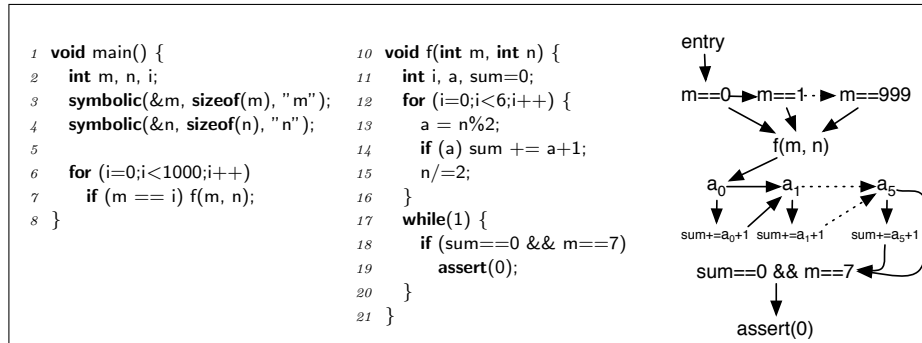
1 void main() {
2 int m, n, i;
3 symbolic(&m, sizeof(m), "m");
4 symbolic(&n, sizeof(n), "n");
5
6 for (i=0;i<1000;i++)
7 if (m == i) f(m, n);
8 }

10 void f(int m, int n) {
11 int i, a, sum=0;
12 for (i=0;i<6;i++) {
13 a = n%2;
14 if (a) sum += a+1;
15 n/=2;
16 }
17 while(1) {
18 if (sum==0 && m==7)
19 assert(0);
20 }
21 }

entry
m==0
m==1
m==999
f(m, n)
$a_0$
$a_1$
$a_5$
sum+=$a_0$+1
sum+=$a_1$+1
sum+=$a_5$+1
sum==0 && m==7
assert(0)